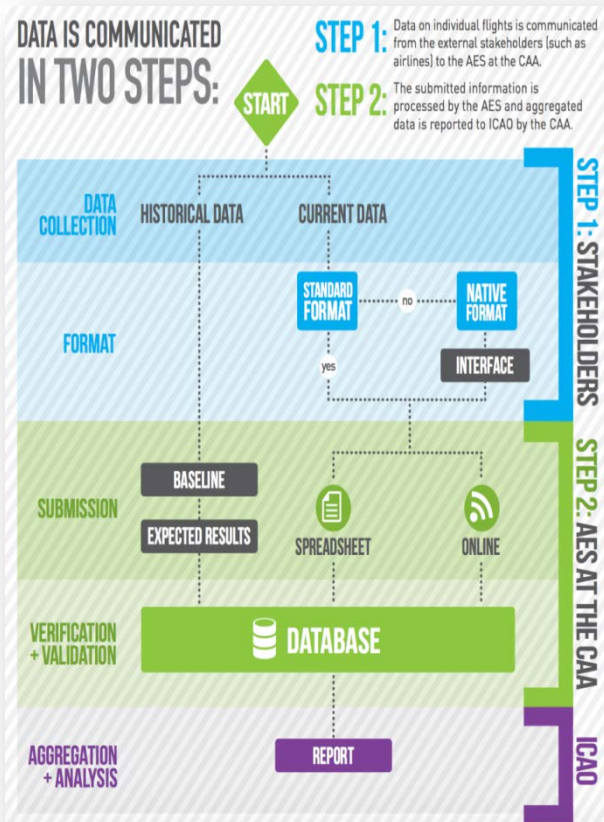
DATA IS COMMUNICATED IN TWO STEPS:

START

STEP 1: Data on individual flights is communicated from the external stakeholders (such as airlines) to the AES at the CAA.

STEP 2: The submitted information is processed by the AES and aggregated data is reported to ICAO by the CAA.

DATA COLLECTION

HISTORICAL DATA

CURRENT DATA

FORMAT

STANDARD FORMAT

no

NATIVE FORMAT

yes

INTERFACE

STEP 1: STAKEHOLDERS

SUBMISSION

BASELINE

EXPECTED RESULTS

SPREADSHEET

ONLINE

VERIFICATION + VALIDATION

DATABASE

STEP 2: AES AT THE CAA

AGGREGATION + ANALYSIS

REPORT

ICAO